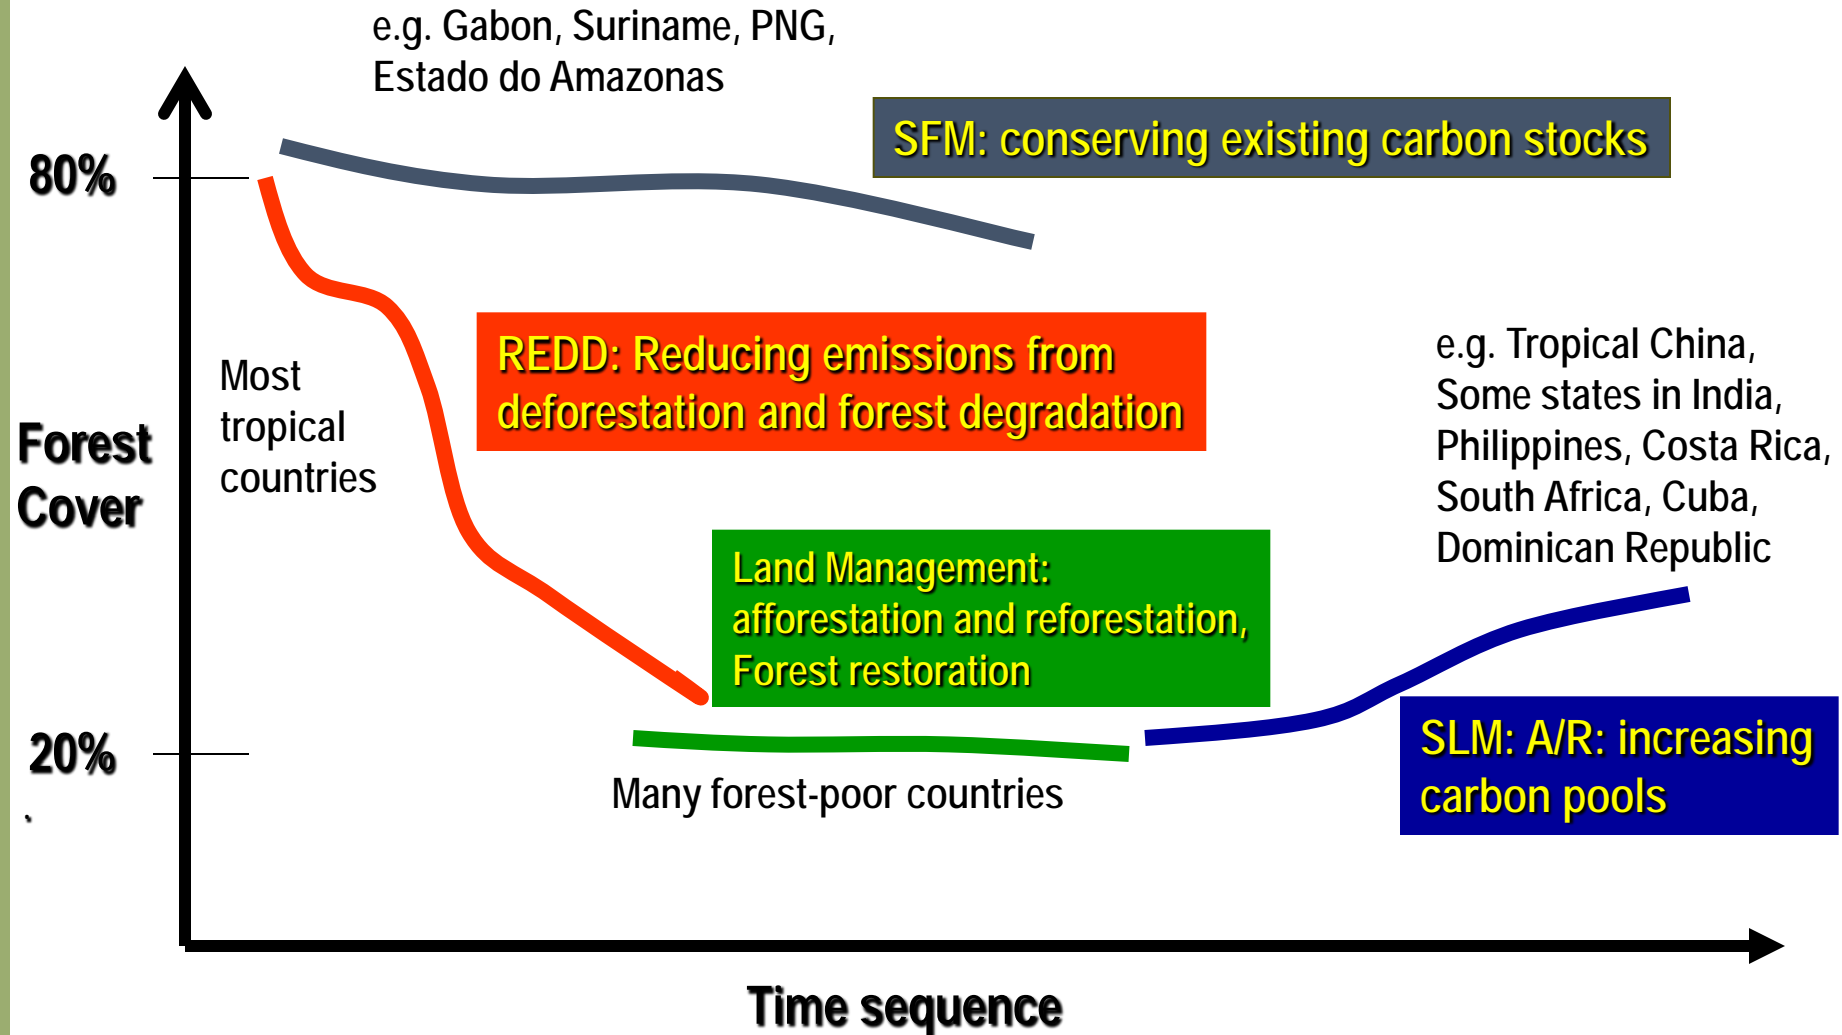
e.g. Gabon, Suriname, PNG, Estado do Amazonas

SFM: conserving existing carbon stocks

80%

Forest Cover

Most tropical countries

REDD: Reducing emissions from deforestation and forest degradation

e.g. Tropical China, Some states in India, Philippines, Costa Rica, South Africa, Cuba, Dominican Republic

Land Management: afforestation and reforestation, Forest restoration

20%

Many forest-poor countries

SLM: A/R: increasing carbon pools

Time sequence